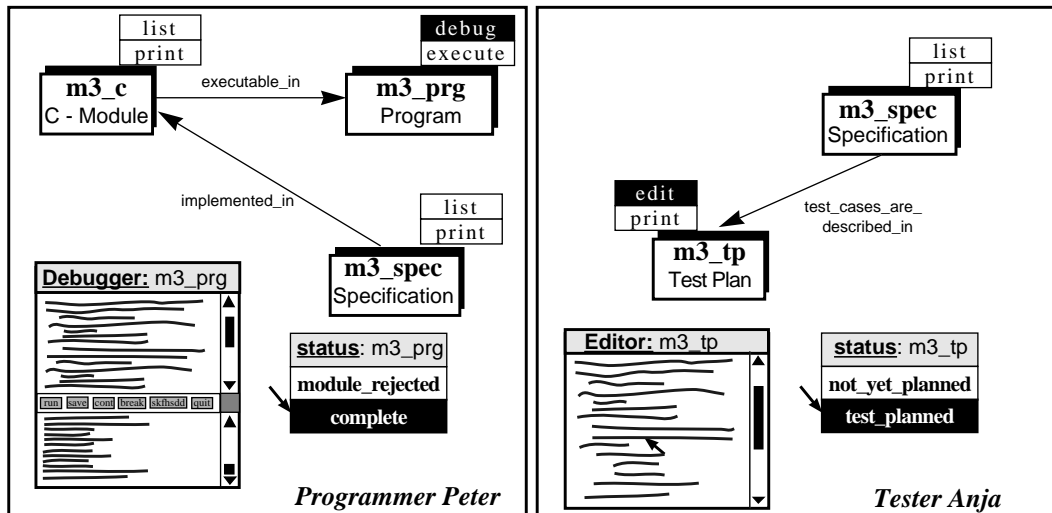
list
print
m3_c
C - Module

executable_in

debug
execute
m3_prg
Program

implemented_in

list
print
m3_spec
Specification

Debugger: m3_prg

run save cont break skfhsdd quit

status: m3_prg
module_rejected
complete

Programmer Peter

list
print
m3_spec
Specification

edit
print
m3_tp
Test Plan

test_cases_are_described_in

Editor: m3_tp

status: m3_tp
not_yet_planned
test_planned

Tester Anja